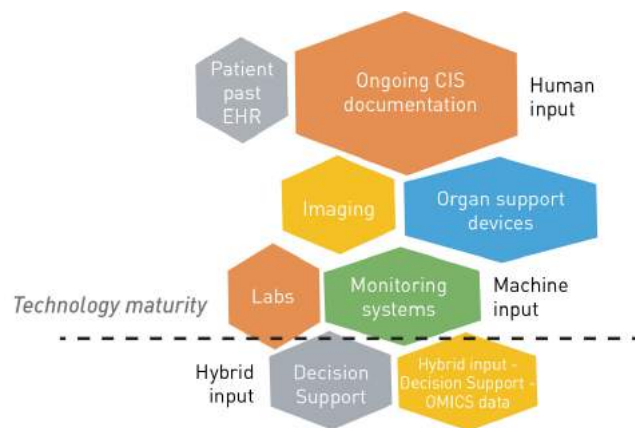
Patient past EHR

Ongoing CIS documentation

Human input

Imaging

Organ support devices

Labs

Monitoring systems

Machine input

Technology maturity

Hybrid input

Decision Support

Hybrid input - Decision Support - OMICS data